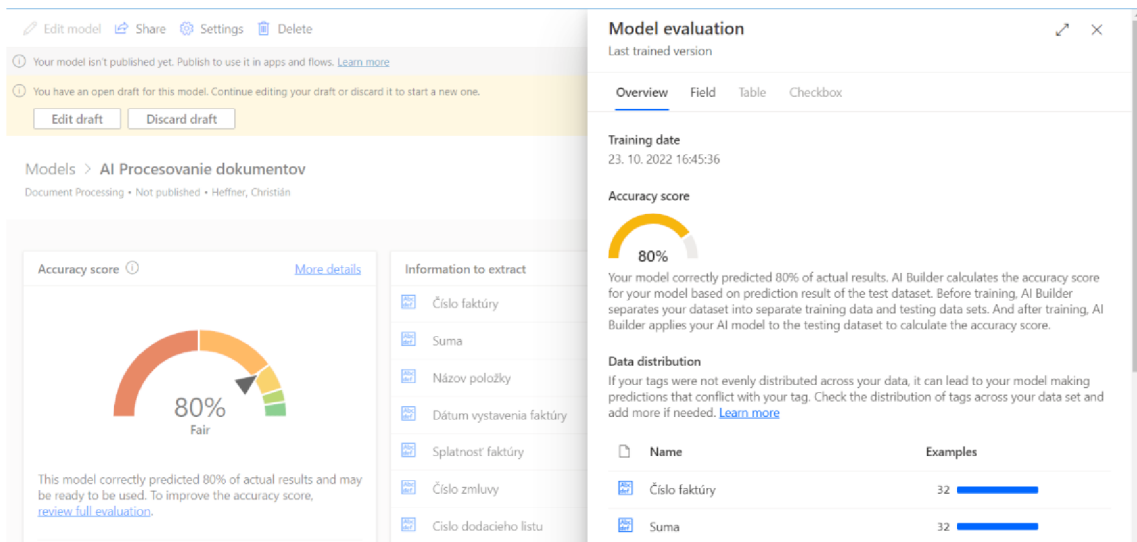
Edit model  Share  Settings  Delete

Your model isn't published yet. Publish to use it in apps and flows. Learn more

You have an open draft for this model. Continue editing your draft or discard it to start a new one.

Edit draft  Discard draft

Models > AI Procesovanie dokumentov

Document Processing • Not published • Heffner, Christián

Accuracy score  More details

80%
Fair

This model correctly predicted 80% of actual results and may be ready to be used. To improve the accuracy score, review full evaluation.

Information to extract

Číslo faktúry
Suma
Názov položky
Dátum vystavenia faktúry
Splatnosť faktúry
Číslo zmluvy
Číslo dodacieho listu

Model evaluation
Last trained version

Overview  Field  Table  Checkbox

Training date
23. 10. 2022 16:45:36

Accuracy score

80%

Your model correctly predicted 80% of actual results. AI Builder calculates the accuracy score for your model based on prediction result of the test dataset. Before training, AI Builder separates your dataset into separate training data and testing data sets. And after training, AI Builder applies your AI model to the testing dataset to calculate the accuracy score.

Data distribution
If your tags were not evenly distributed across your data, it can lead to your model making predictions that conflict with your tag. Check the distribution of tags across your data set and add more if needed. Learn more

| Name | Examples |
|---|---|
| Číslo faktúry | 32 |
| Suma | 32 |